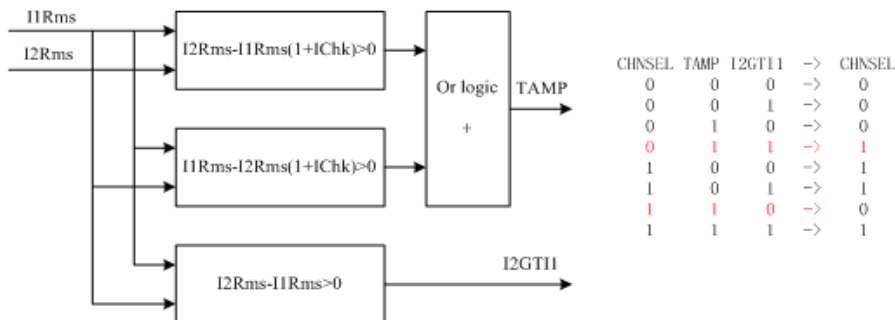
I1Rms

I2Rms

I2Rms-I1Rms(1+IChk)>0

Or logic

+

TAMP

I1Rms-I2Rms(1+IChk)>0

I2Rms-I1Rms>0

I2GTI1

| CHNSEL | TAMP | I2GTI1 | -> | CHNSEL |
|---|---|---|---|---|
| 0 | 0 | 0 | -> | 0 |
| 0 | 0 | 1 | -> | 0 |
| 0 | 1 | 0 | -> | 0 |
| 0 | 1 | 1 | -> | 1 |
| 1 | 0 | 0 | -> | 1 |
| 1 | 0 | 1 | -> | 1 |
| 1 | 1 | 0 | -> | 0 |
| 1 | 1 | 1 | -> | 1 |